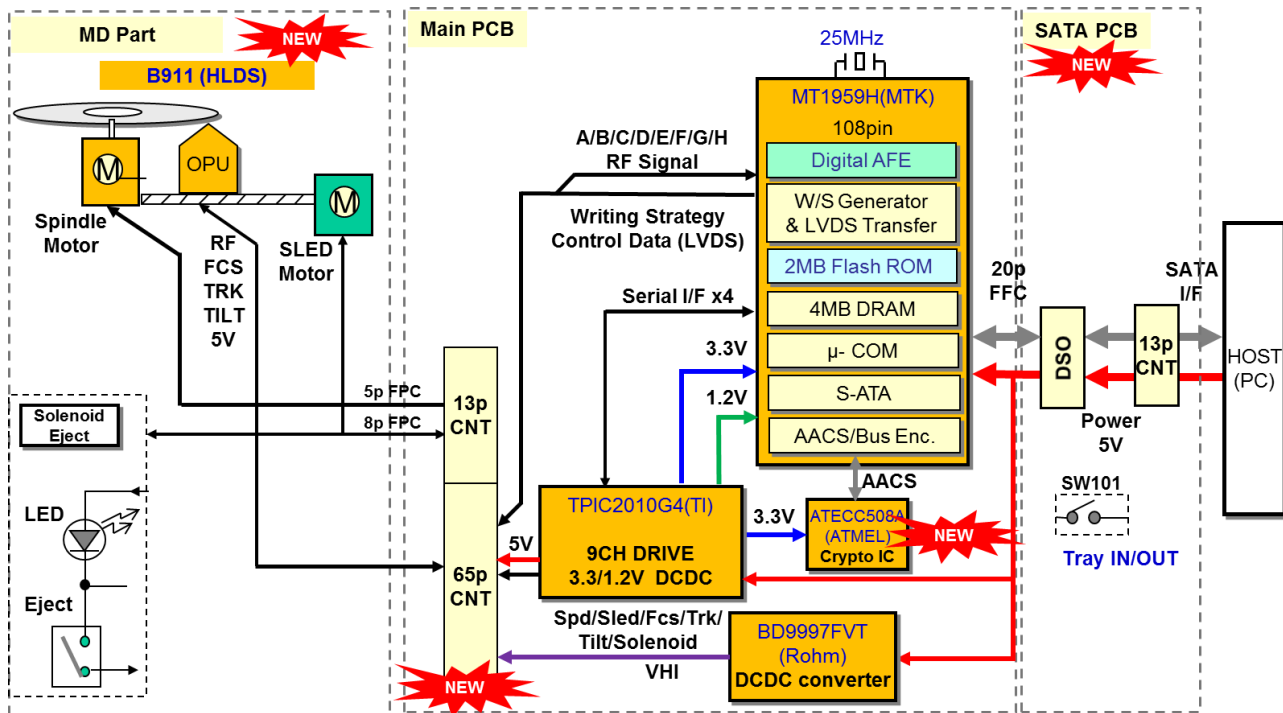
MD Part
NEW
B911 (HLDS)
M
OPU
M
Spindle Motor
SLED Motor
RF
FCS
TRK
TILT
5V
5p FPC
8p FPC
Solenoid Eject
LED
Eject

Main PCB
25MHz
MT1959H(MTK)
108pin
Digital AFE
W/S Generator & LVDS Transfer
2MB Flash ROM
4MB DRAM
μ- COM
S-ATA
AACS/Bus Enc.
A/B/C/D/E/F/G/H RF Signal
Writing Strategy Control Data (LVDS)
Serial I/F x4
3.3V
1.2V
13p CNT
65p CNT
5V
TPIC2010G4(TI)
9CH DRIVE
3.3/1.2V DCDC
3.3V
AACS
ATECC508A (ATMEL)
Crypto IC
NEW
Spd/Sled/Fcs/Trk/ Tilt/Solenoid
VHI
BD9997FVT (Rohm)
DCDC converter
NEW

SATA PCB
NEW
20p FFC
DSO
13p CNT
SATA I/F
HOST (PC)
Power 5V
SW101
Tray IN/OUT